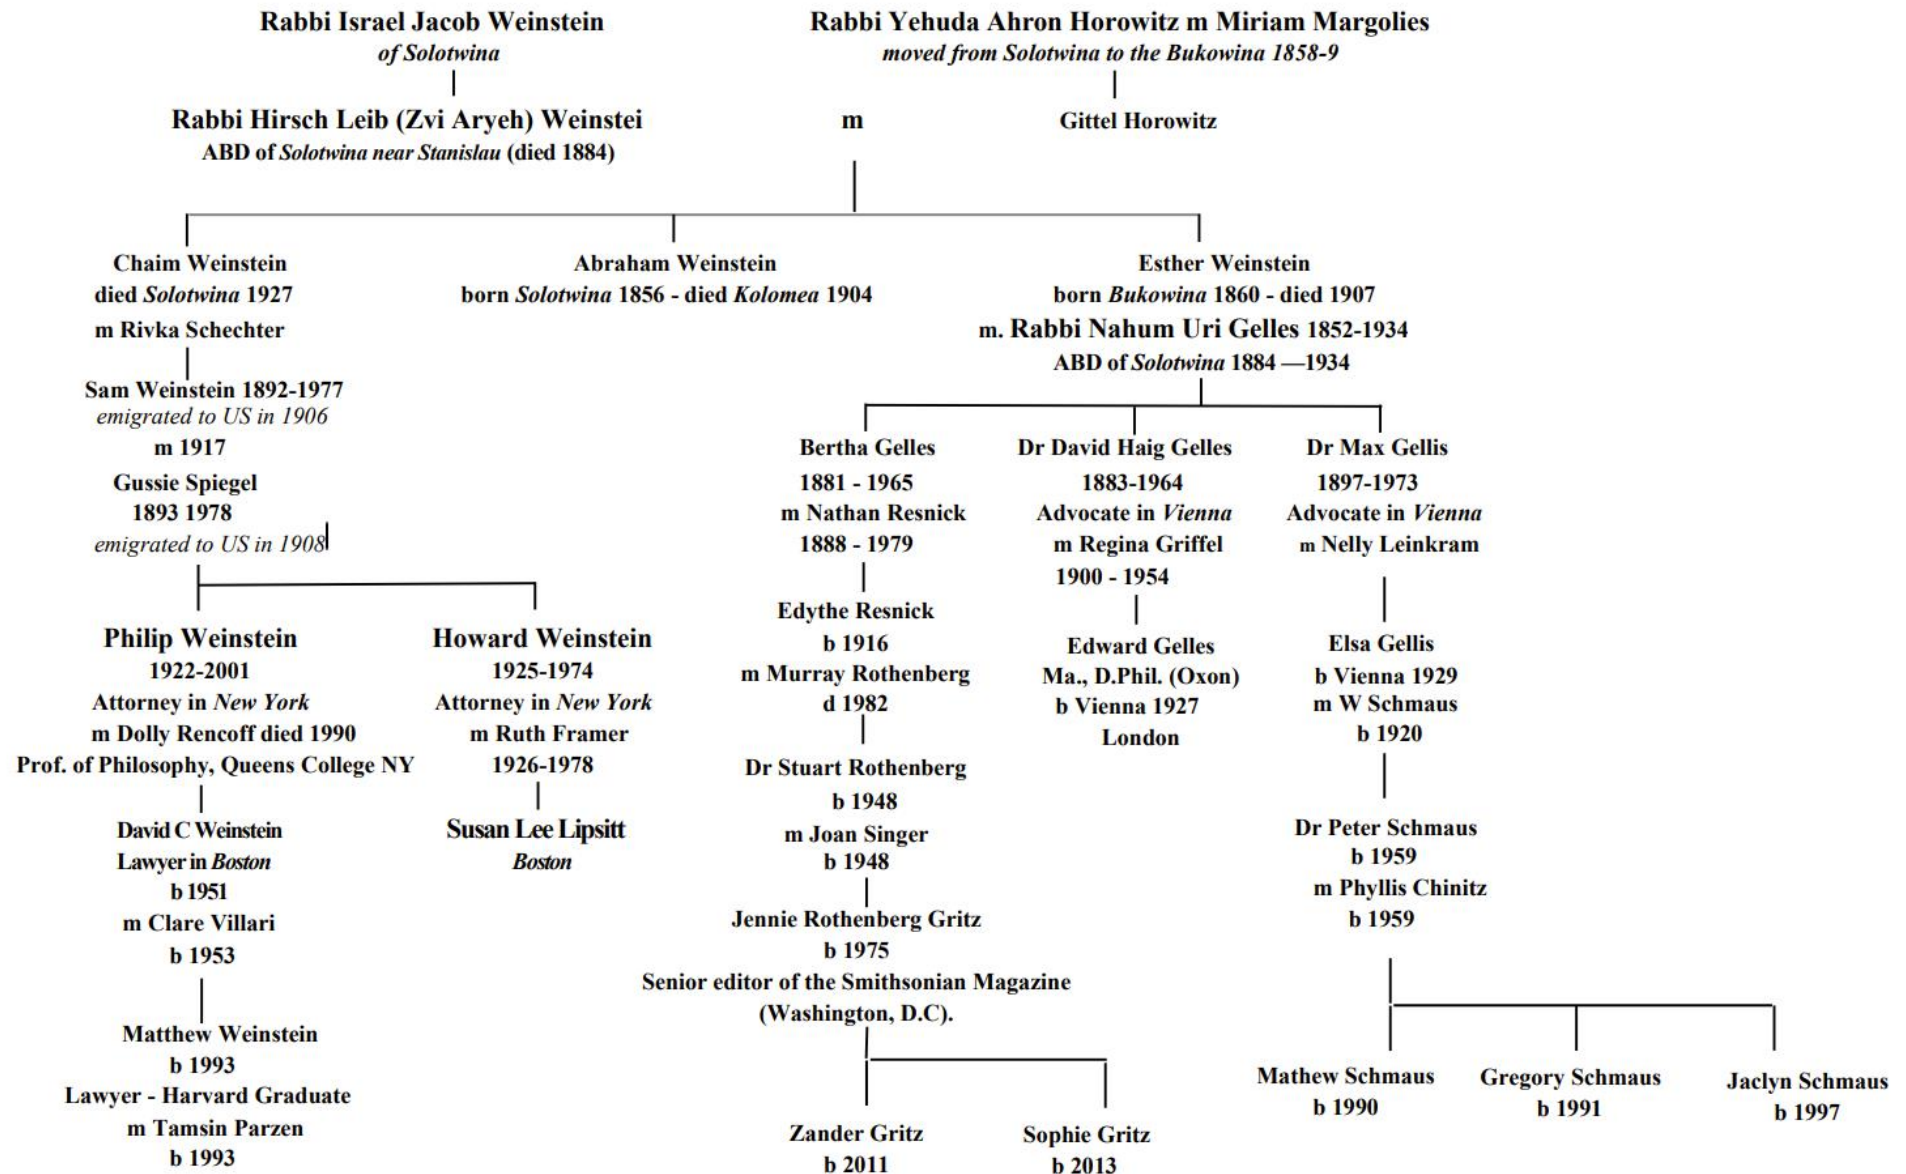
Rabbi Israel Jacob Weinstein
of Solotwina

Rabbi Yehuda Ahron Horowitz m Miriam Margolies
moved from Solotwina to the Bukowina 1858-9

Rabbi Hirsch Leib (Zvi Aryeh) Weinstei
ABD of Solotwina near Stanislau (died 1884)

m

Gittel Horowitz

Chaim Weinstein
died Solotwina 1927
m Rivka Schechter

Abraham Weinstein
born Solotwina 1856 - died Kolomea 1904

Esther Weinstein
born Bukowina 1860 - died 1907
m. Rabbi Nahum Uri Gelles 1852-1934
ABD of Solotwina 1884 —1934

Sam Weinstein 1892-1977
emigrated to US in 1906
m 1917
Gussie Spiegel
1893 1978
emigrated to US in 1908

Bertha Gelles
1881 - 1965
m Nathan Resnick
1888 - 1979

Dr David Haig Gelles
1883-1964
Advocate in Vienna
m Regina Griffel
1900 - 1954

Dr Max Gellis
1897-1973
Advocate in Vienna
m Nelly Leinkram

Philip Weinstein
1922-2001
Attorney in New York
m Dolly Rencoff died 1990
Prof. of Philosophy, Queens College NY

Howard Weinstein
1925-1974
Attorney in New York
m Ruth Framer
1926-1978

Edythe Resnick
b 1916
m Murray Rothenberg
d 1982

Edward Gelles
Ma., D.Phil. (Oxon)
b Vienna 1927
London

Elsa Gellis
b Vienna 1929
m W Schmaus
b 1920

David C Weinstein
Lawyer in Boston
b 1951
m Clare Villari
b 1953

Susan Lee Lipsitt
Boston

Dr Stuart Rothenberg
b 1948
m Joan Singer
b 1948

Dr Peter Schmaus
b 1959
m Phyllis Chinitz
b 1959

Jennie Rothenberg Gritz
b 1975
Senior editor of the Smithsonian Magazine
(Washington, D.C).

Matthew Weinstein
b 1993
Lawyer - Harvard Graduate
m Tamsin Parzen
b 1993

Zander Gritz
b 2011

Sophie Gritz
b 2013

Mathew Schmaus
b 1990

Gregory Schmaus
b 1991

Jaclyn Schmaus
b 1997